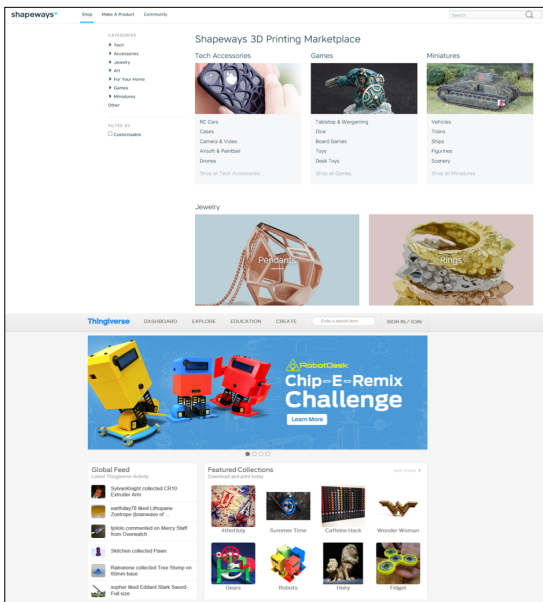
shapeways

Shop Make A Product Community

Search

CATEGORIES
Tech
Accessories
Jewelry
Art
For Your Home
Games
Miniatures
Other

FILTER BY
Customizable

Shapeways 3D Printing Marketplace

Tech Accessories
RC Cars
Cases
Camera & Video
Airsoft & Paintball
Drones
Shop all Tech Accessories

Games
Tabletop & Wargaming
Dice
Board Games
Toys
Desk Toys
Shop all Games

Miniatures
Vehicles
Trains
Ships
Figurines
Scenery
Shop all Miniatures

Jewelry
Pendants
Rings

Thingiverse DASHBOARD EXPLORE EDUCATION CREATE Enter a search term SIGN IN / JOIN

RobotGeek
Chip-E-Remix Challenge
Learn More

Global Feed
Latest Thingiverse Activity
SylvanKnight collected CR10 Extruder Arm
earthday78 liked Lithopane Zoetrope (brainwave of ...
tjololo commented on Mercy Staff from Overwatch
Stitchen collected Pawn
Ralnarone collected Tree Stump on 60mm base
xopher liked Eddard Stark Sword- Full size

Featured Collections
Download and print today
view more
4thofJuly
Summer Time
Caffeine Hack
Wonder Woman
Gears
Robots
Hairy
Fidget